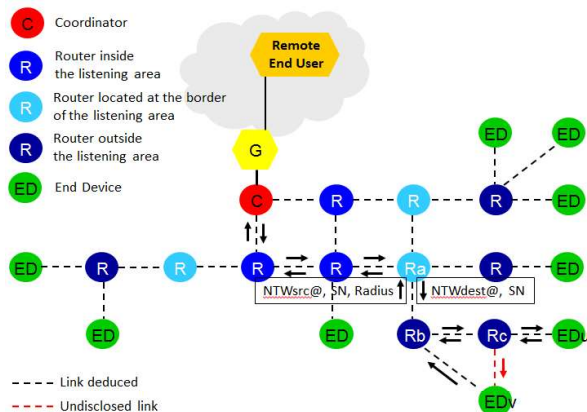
C Coordinator

R Router inside the listening area

R Router located at the border of the listening area

R Router outside the listening area

ED End Device

Remote End User

G

ED ED

C R R R ED

ED R R R R Ra R ED

NTWsrc@, SN, Radius

NTWdest@, SN

ED Rb Rc EDu

EDv

Link deduced

Undisclosed link